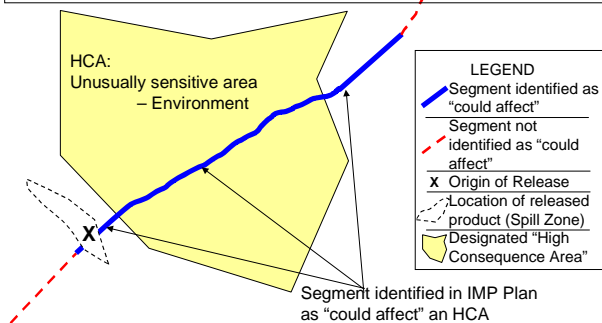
HCA:
Unusually sensitive area
– Environment

LEGEND
Segment identified as "could affect"
Segment not identified as "could affect"
X Origin of Release
Location of released product (Spill Zone)
Designated "High Consequence Area"

X

Segment identified in IMP Plan as "could affect" an HCA